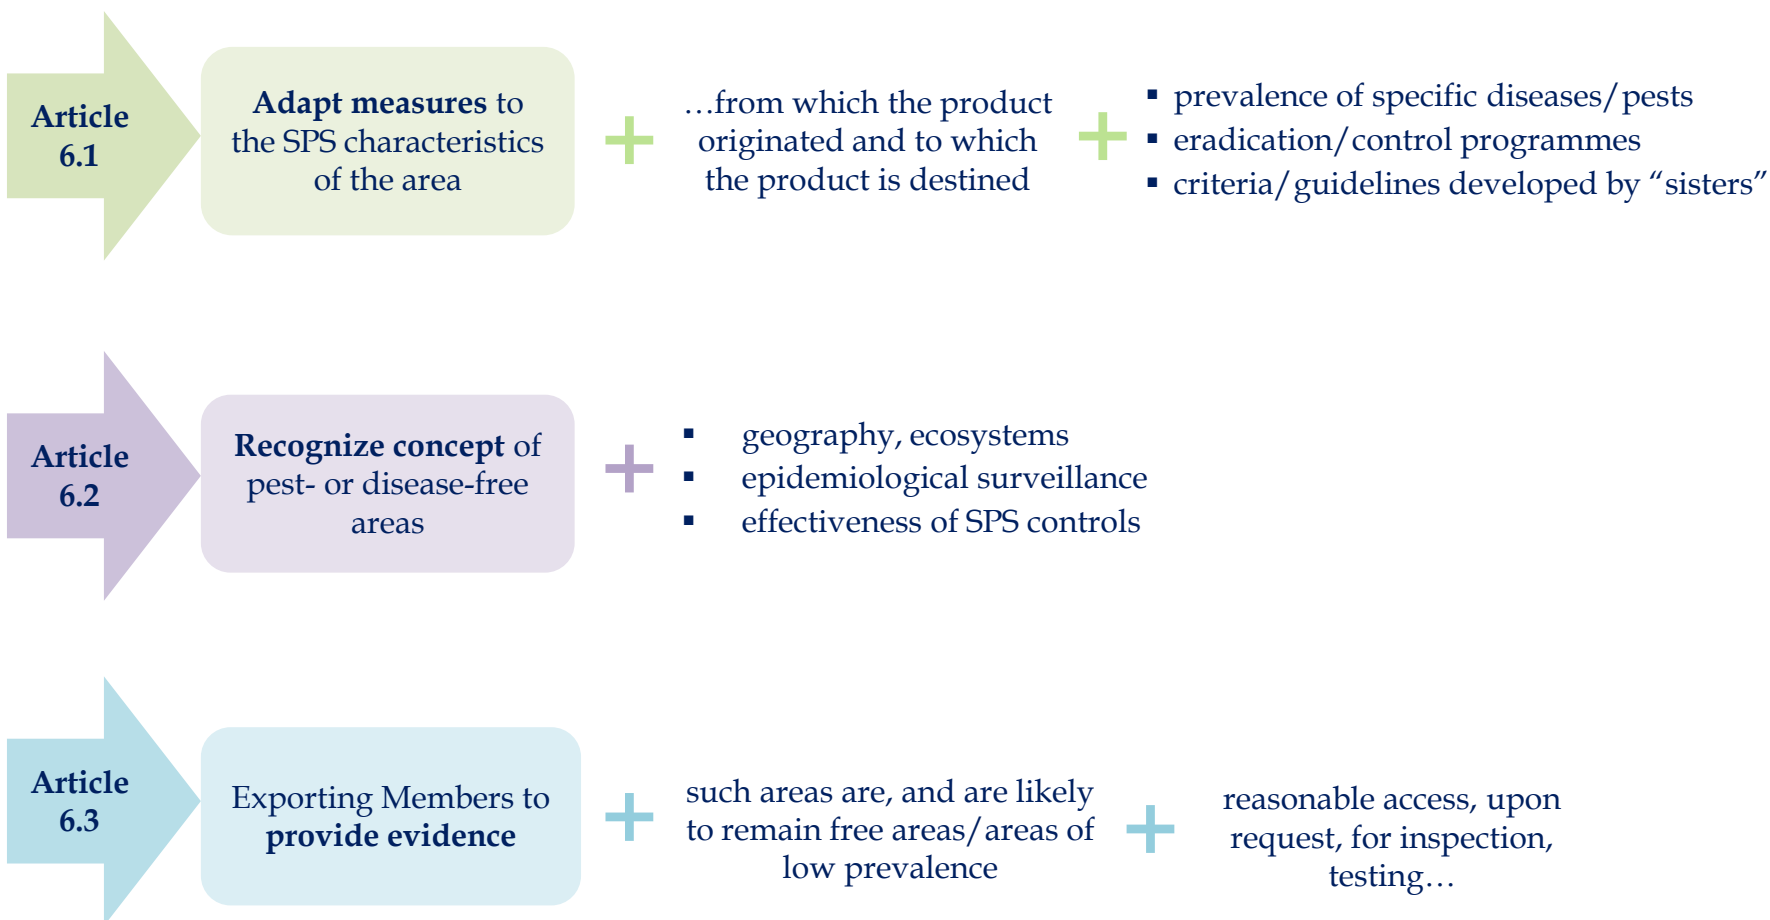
Article 6.1

**Adapt measures** to the SPS characteristics of the area

+

…from which the product originated and to which the product is destined

+

- prevalence of specific diseases/pests
- eradication/control programmes
- criteria/guidelines developed by “sisters”

Article 6.2

**Recognize concept** of pest- or disease-free areas

+

- geography, ecosystems
- epidemiological surveillance
- effectiveness of SPS controls

Article 6.3

Exporting Members to **provide evidence**

+

such areas are, and are likely to remain free areas/areas of low prevalence

+

reasonable access, upon request, for inspection, testing…